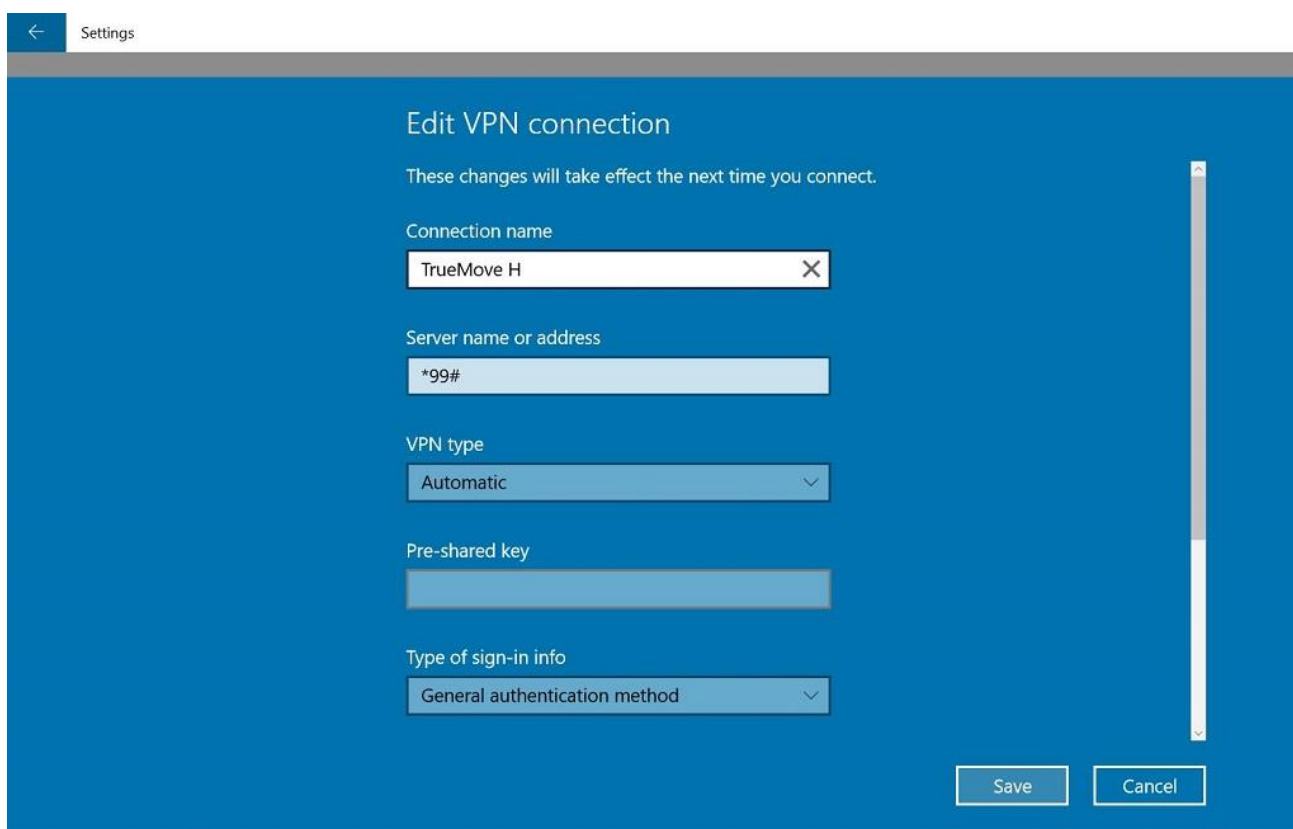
Settings

Edit VPN connection

These changes will take effect the next time you connect.

Connection name

TrueMove H

Server name or address

*99#

VPN type

Automatic

Pre-shared key

Type of sign-in info

General authentication method

Save

Cancel